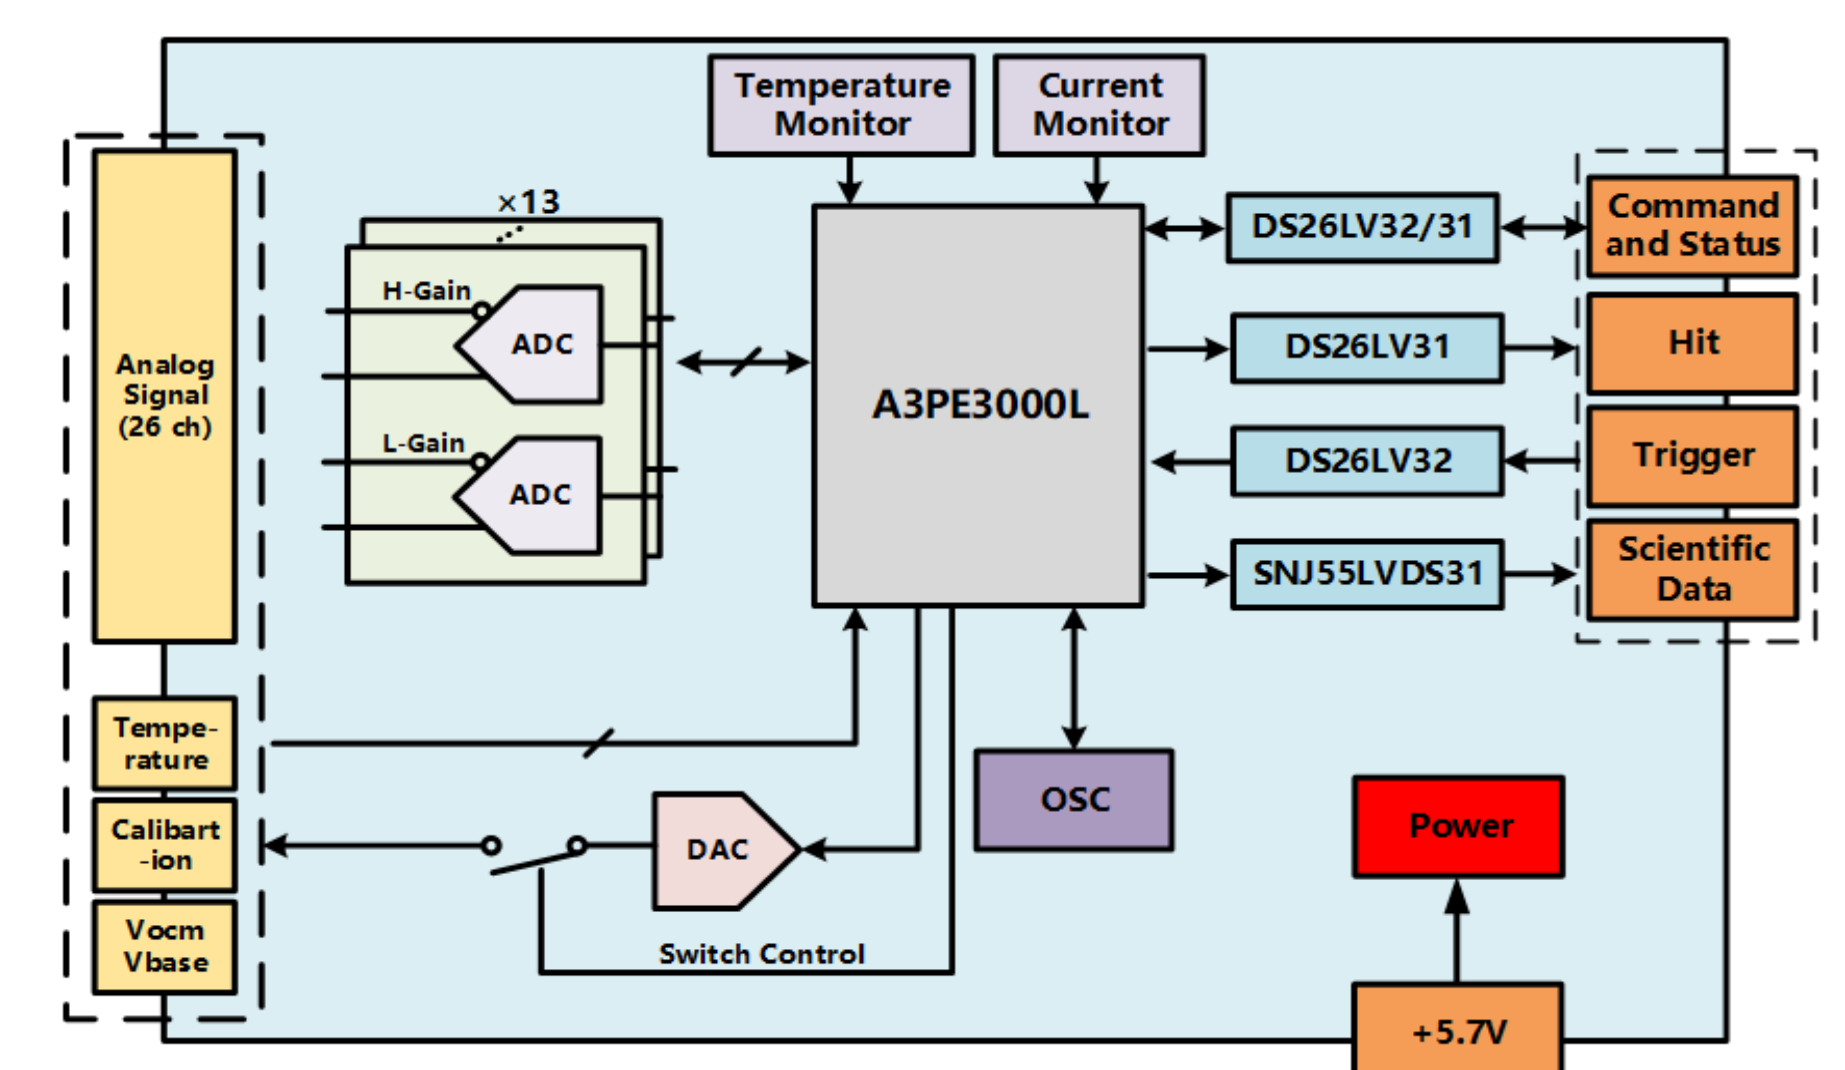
Temperature Monitor

Current Monitor

×13

Analog Signal (26 ch)

H-Gain

ADC

L-Gain

ADC

A3PE3000L

DS26LV32/31

DS26LV31

DS26LV32

SNJ55LVDS31

Command and Status

Hit

Trigger

Scientific Data

Tempe-rature

Calibart-ion

Vocm Vbase

DAC

Switch Control

OSC

Power

+5.7V